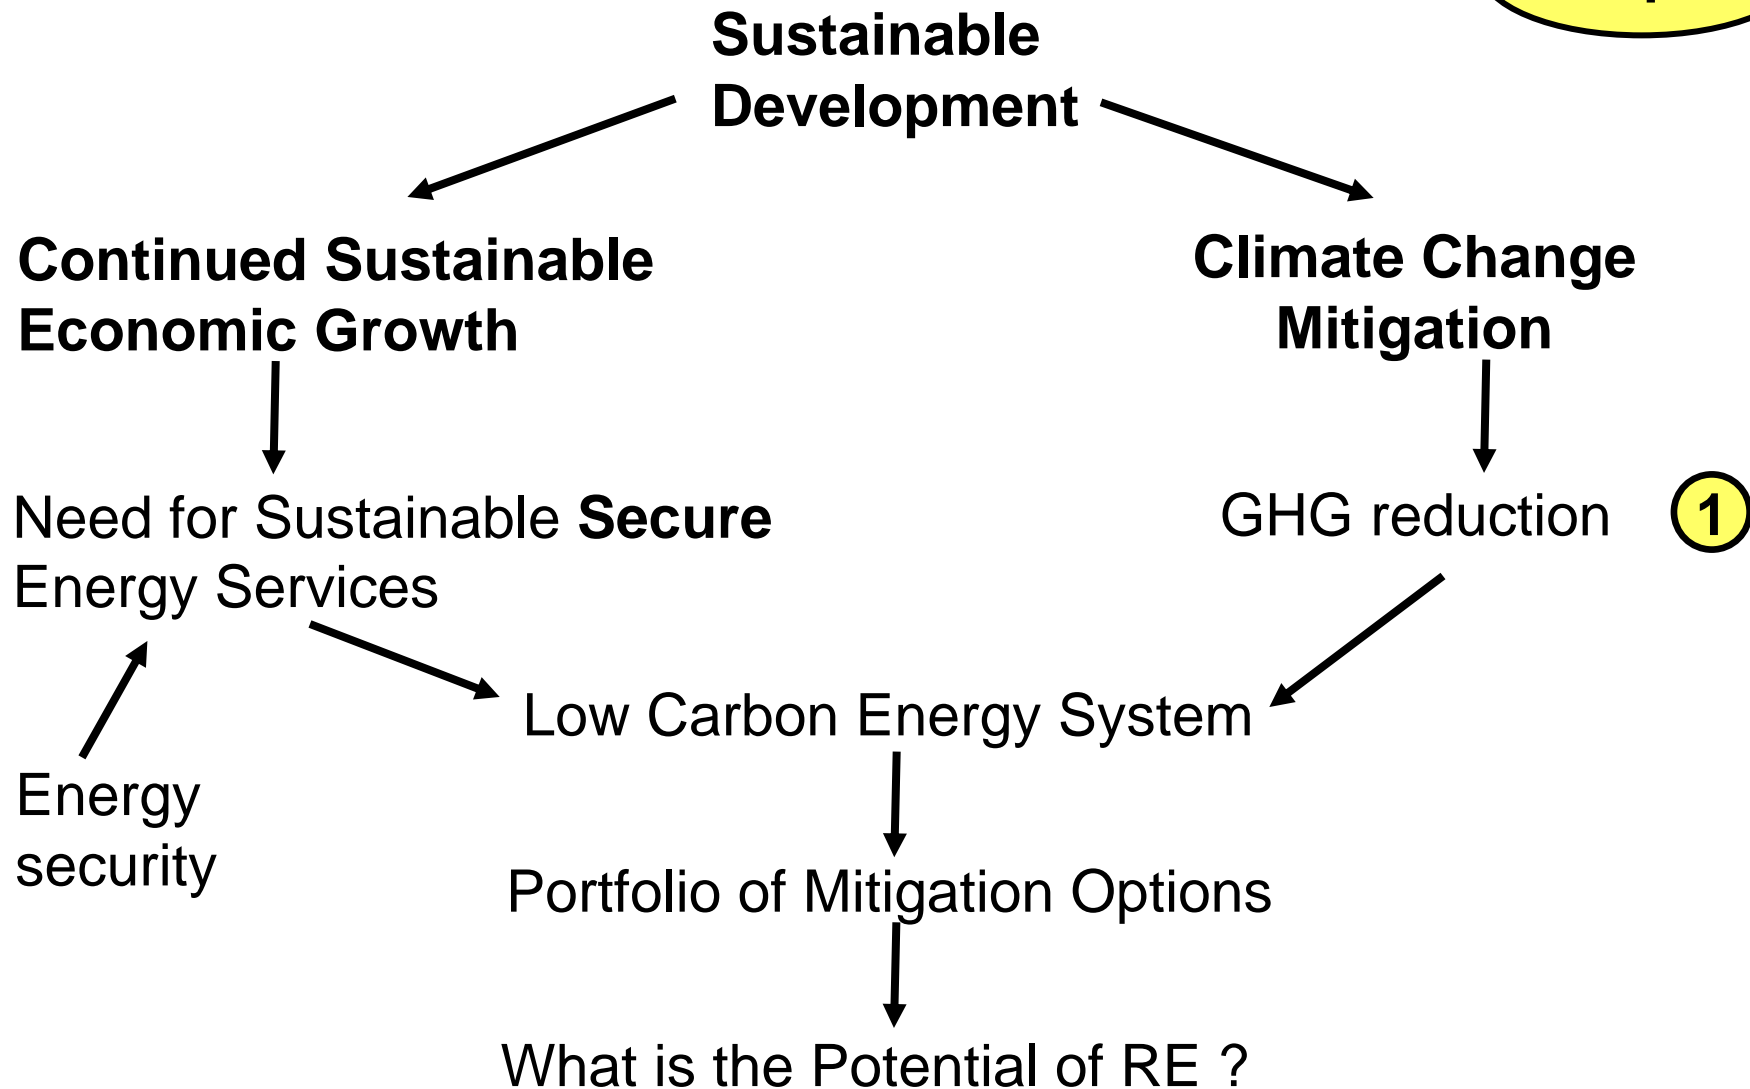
Sustainable Development

Continued Sustainable Economic Growth

Climate Change Mitigation

Need for Sustainable **Secure** Energy Services

GHG reduction

1

Energy security

Low Carbon Energy System

Portfolio of Mitigation Options

What is the Potential of RE ?